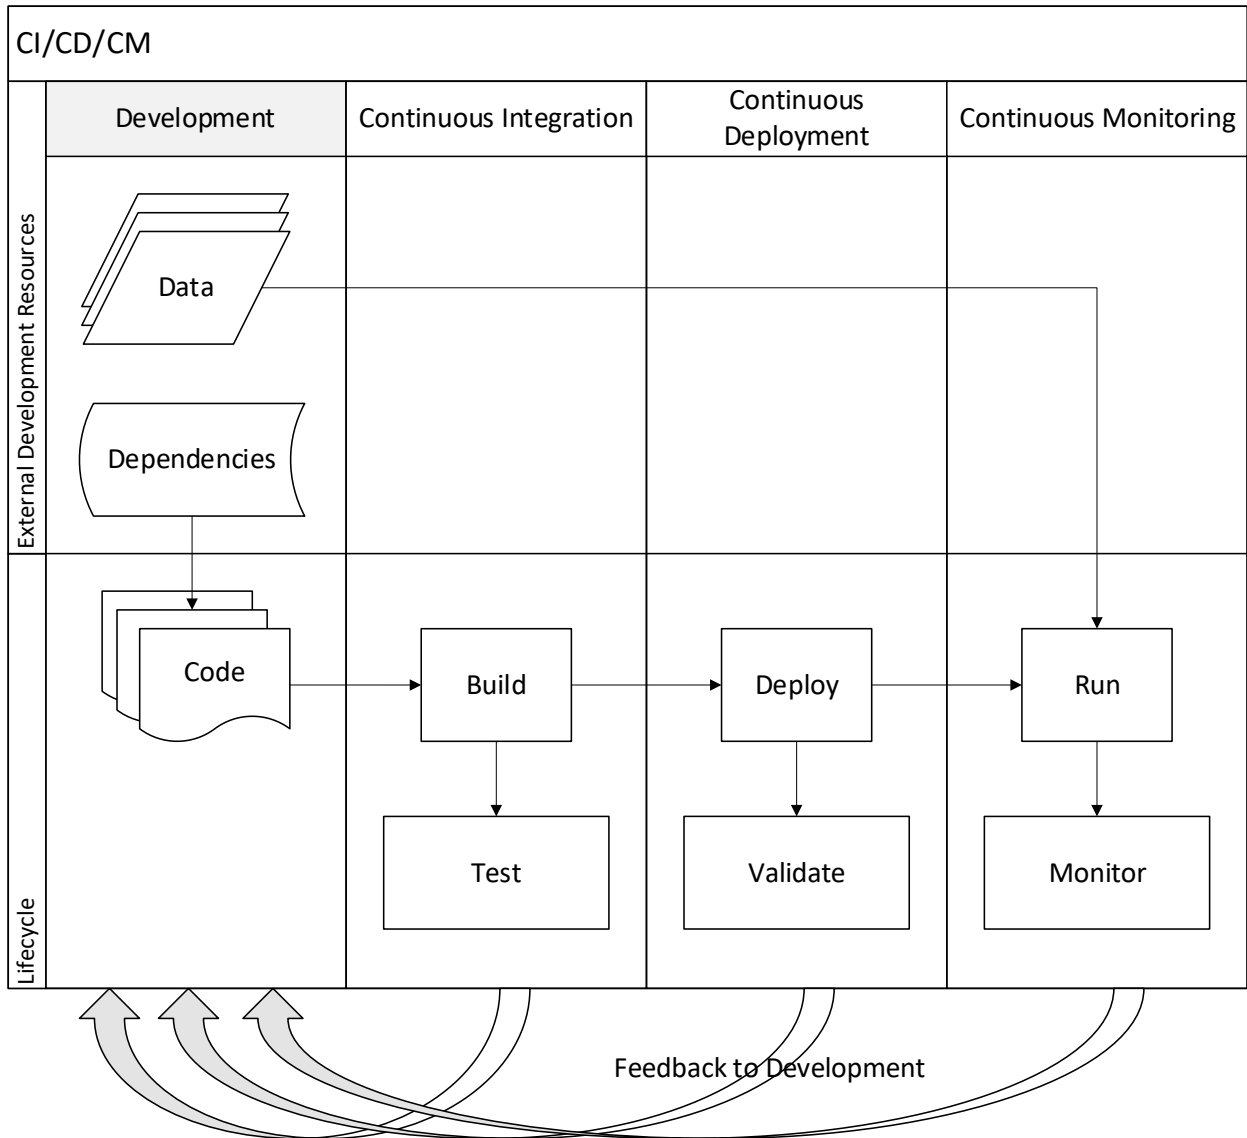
CI/CD/CM

| | Development | Continuous Integration | Continuous Deployment | Continuous Monitoring |
|---|---|---|---|---|
| External Development Resources | Data<br>Dependencies | | | |
| Lifecycle | Code | Build<br>Test | Deploy<br>Validate | Run<br>Monitor |

Feedback to Development